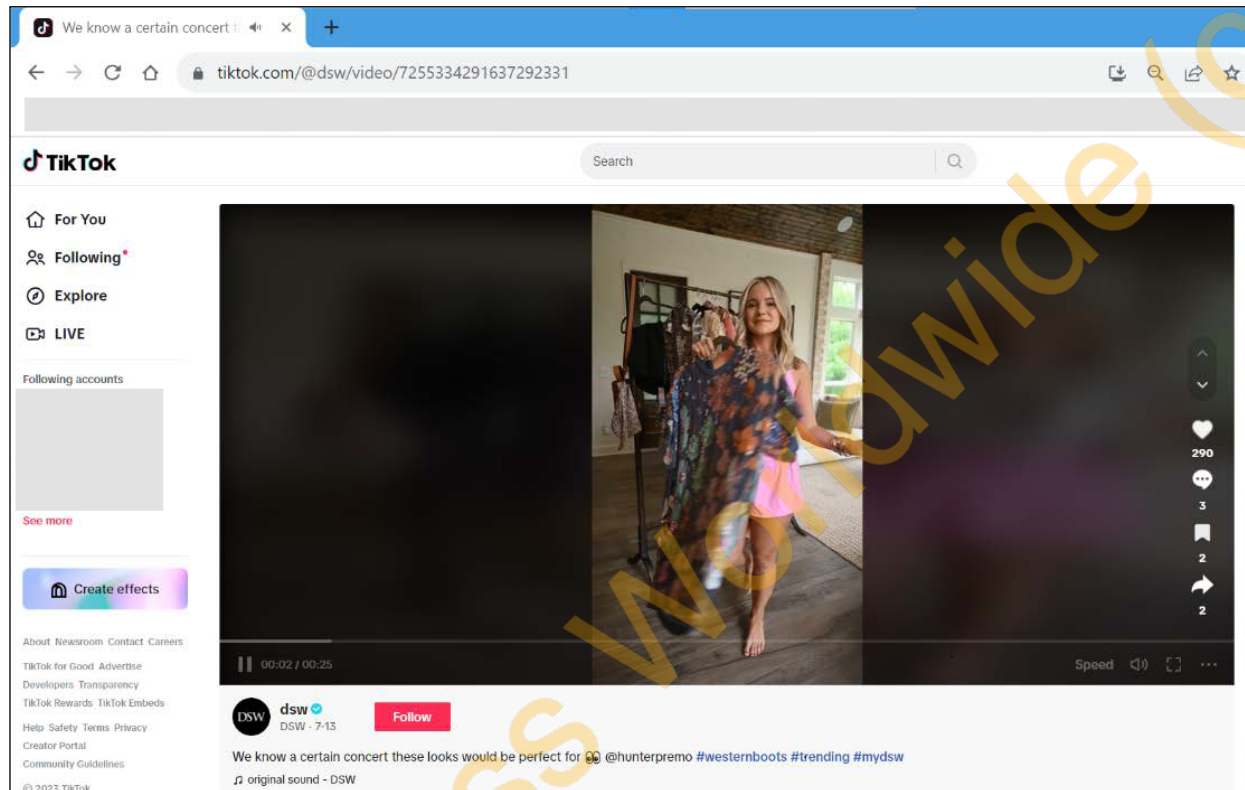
We know a certain concert t

tiktok.com/@dsw/video/7255334291637292331

TikTok

Search

For You

Following

Explore

LIVE

Following accounts

See more

Create effects

About Newsroom Contact Careers

TikTok for Good Advertise

Developers Transparency

TikTok Rewards TikTok Embeds

Help Safety Terms Privacy

Creator Portal

Community Guidelines

© 2023 TikTok

290

3

2

2

00:02 / 00:25

Speed

dsw

DSW · 7-13

Follow

We know a certain concert these looks would be perfect for 👀 @hunterpremo #westernboots #trending #mydsw

♫ original sound - DSW

Worldwide